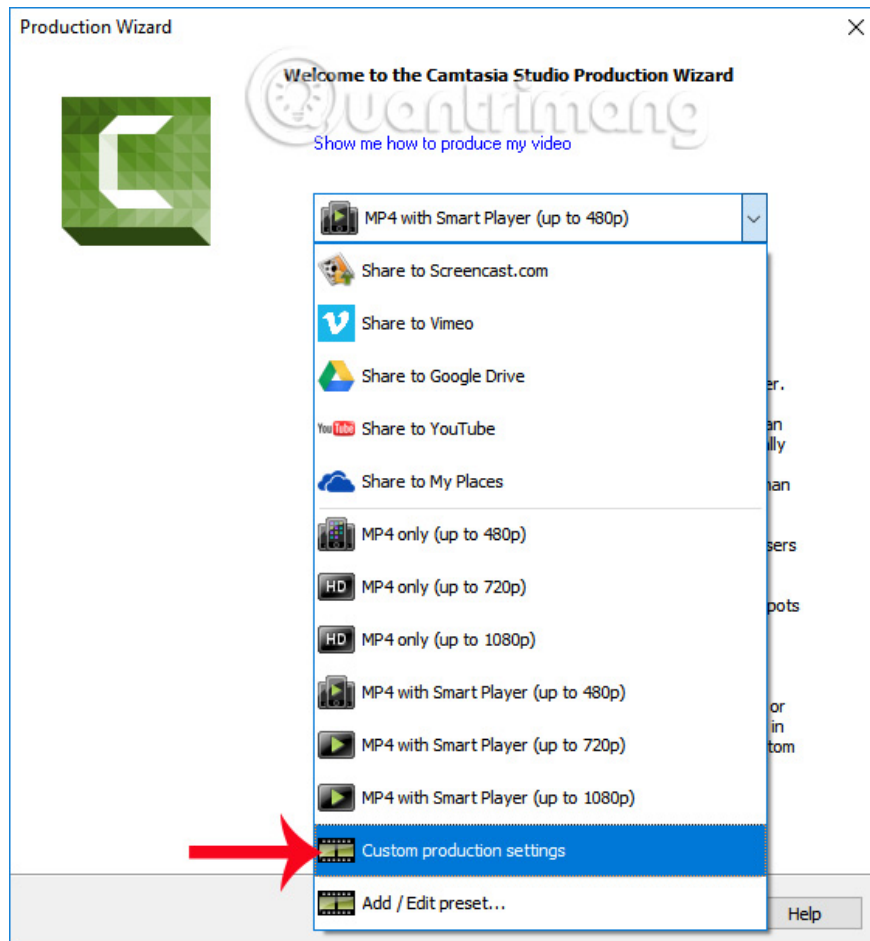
Production Wizard

Welcome to the Camtasia Studio Production Wizard

Quantrimang

Show me how to produce my video

MP4 with Smart Player (up to 480p)

Share to Screencast.com

Share to Vimeo

Share to Google Drive

YouTube Share to YouTube

Share to My Places

MP4 only (up to 480p)

HD MP4 only (up to 720p)

HD MP4 only (up to 1080p)

MP4 with Smart Player (up to 480p)

MP4 with Smart Player (up to 720p)

MP4 with Smart Player (up to 1080p)

Custom production settings

Add / Edit preset...

er.

an
lly

han

sers

pots

or
in
tom

Help